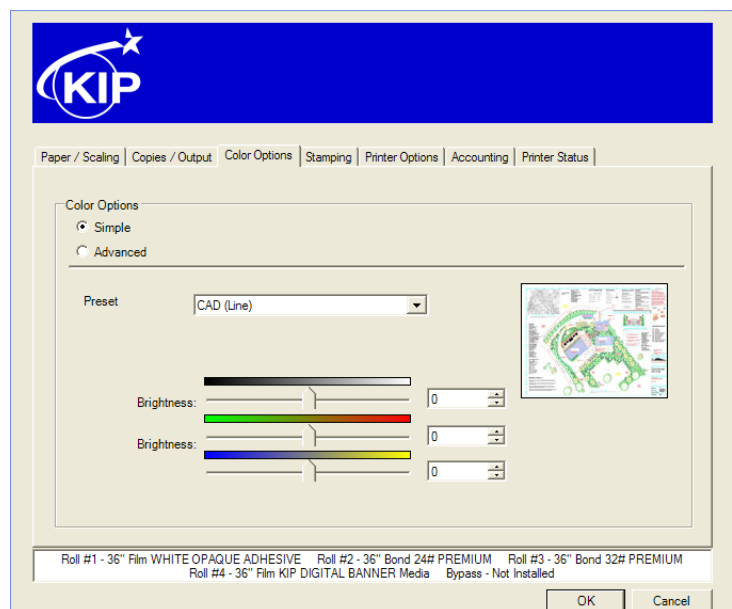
KIP

Paper / Scaling | Copies / Output | Color Options | Stamping | Printer Options | Accounting | Printer Status

Color Options
Simple
Advanced

Preset
CAD (Line)

Brightness:
0
Brightness:
0
0

Roll #1 - 36" Film WHITE OPAQUE ADHESIVE Roll #2 - 36" Bond 24# PREMIUM Roll #3 - 36" Bond 32# PREMIUM
Roll #4 - 36" Film KIP DIGITAL BANNER Media Bypass - Not Installed

OK
Cancel